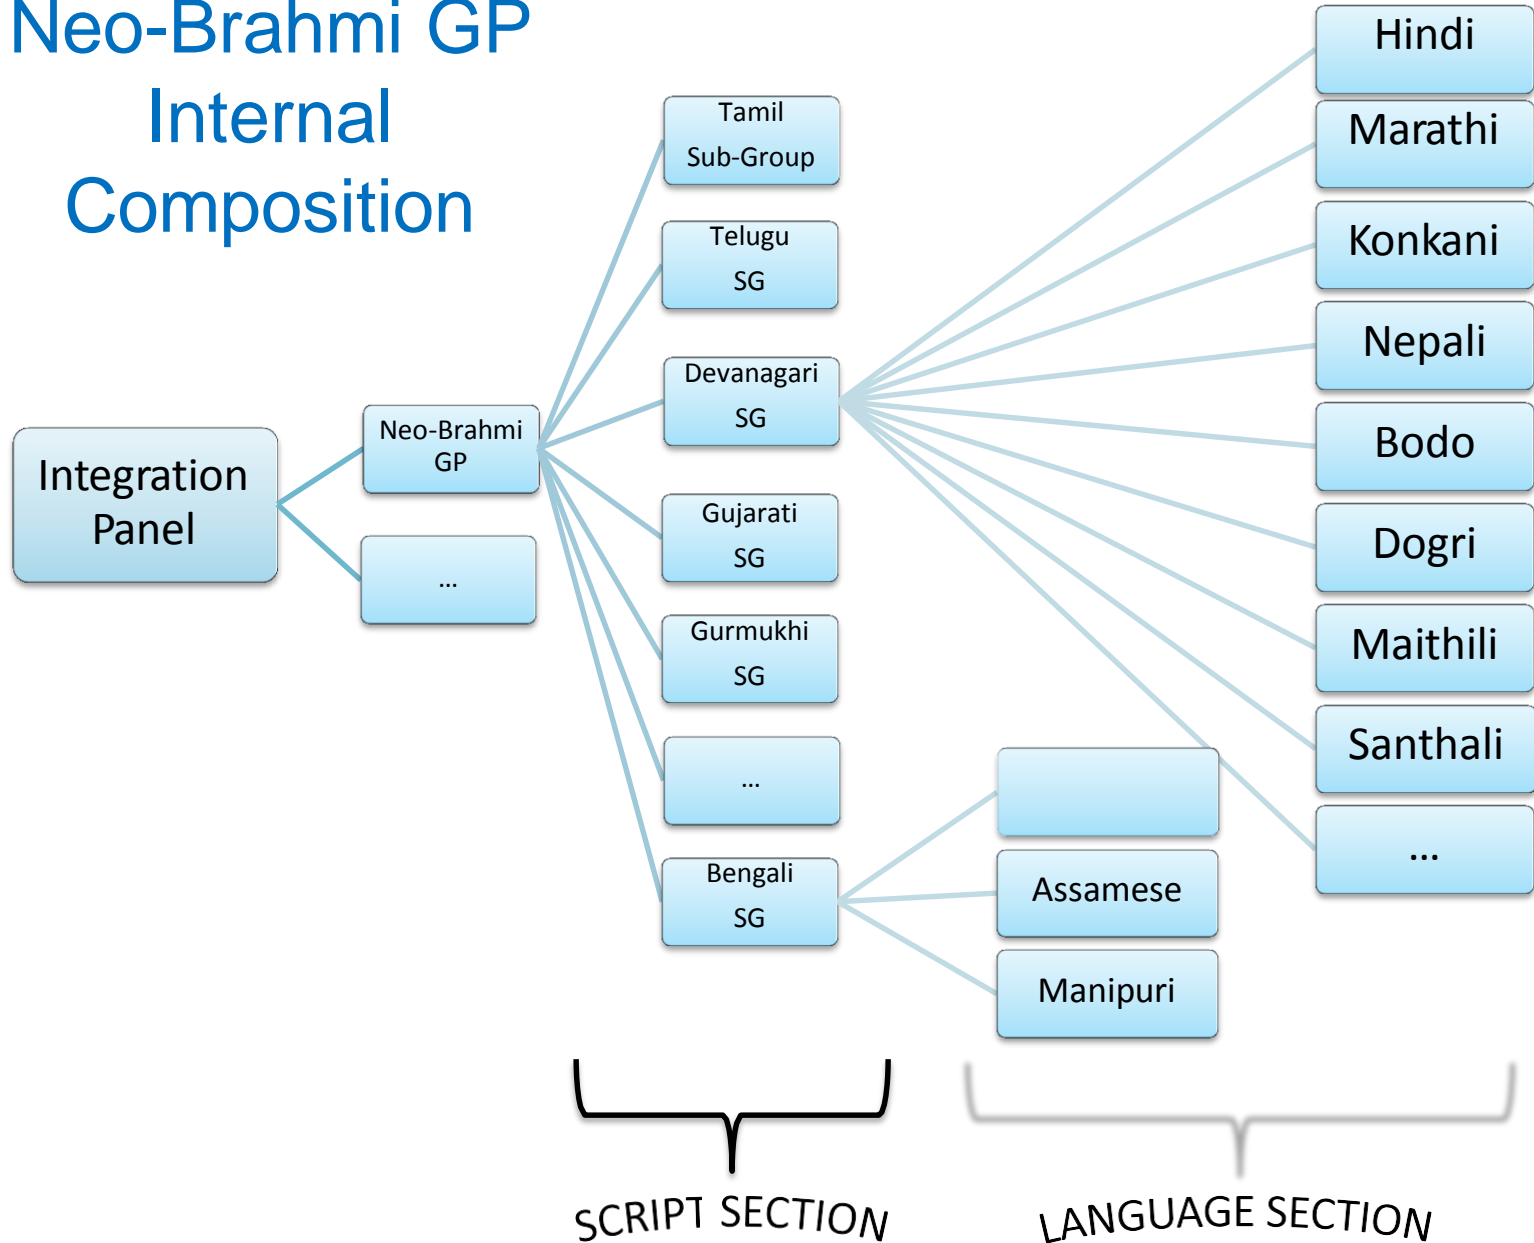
Neo-Brahmi GP Internal Composition

Integration Panel

Neo-Brahmi GP

...

Tamil Sub-Group

Telugu SG

Devanagari SG

Gujarati SG

Gurmukhi SG

...

Bengali SG

Hindi

Marathi

Konkani

Nepali

Bodo

Dogri

Maithili

Santhali

...

Assamese

Manipuri

SCRIPT SECTION

LANGUAGE SECTION